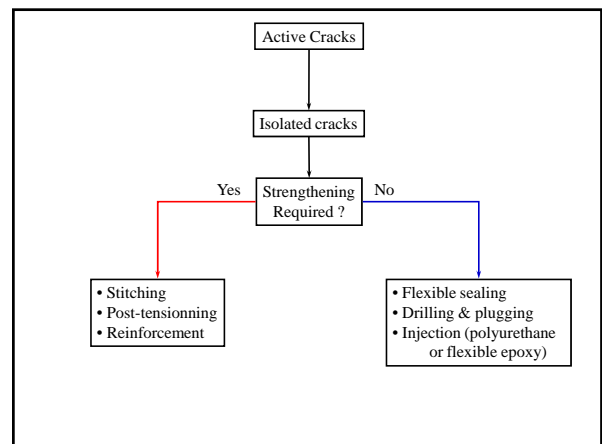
Active Cracks

Isolated cracks

Yes

Strengthening Required ?

No

• Stitching
• Post-tensionning
• Reinforcement

• Flexible sealing
• Drilling & plugging
• Injection (polyurethane or flexible epoxy)